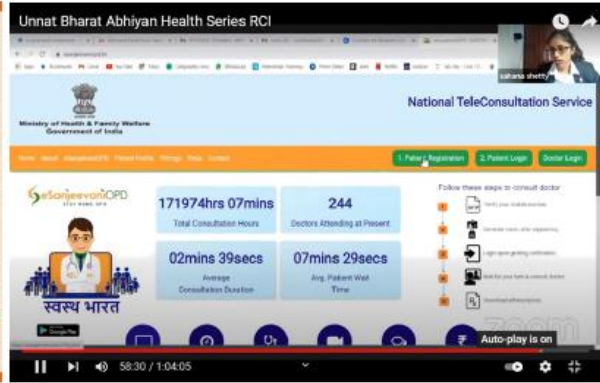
Unnat Bharat Abhiyan Health Series RCI

sahana shetty

Ministry of Health & Family Welfare
Government of India

National TeleConsultation Service

Home About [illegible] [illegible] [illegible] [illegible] Contact

1. Patient Registration 2. Patient Login Doctor Login

eSanjeevaniOPD
STAY HOME OPD

171974hrs 07mins
Total Consultation Hours

244
Doctors Attending at Present

02mins 39secs
Average Consultation Duration

07mins 29secs
Avg. Patient Wait Time

Follow these steps to consult doctor

स्वस्थ भारत

zoom

Auto-play is on

58:30 / 1:04:05